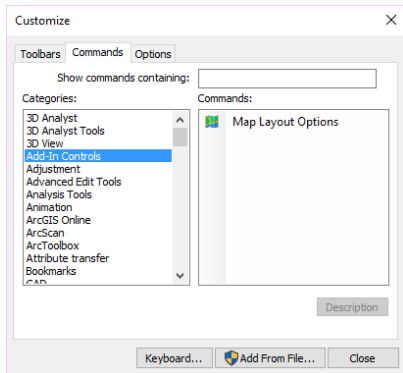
Customize

Toolbars
Commands
Options

Show commands containing:

Categories:
3D Analyst
3D Analyst Tools
3D View
Add-In Controls
Adjustment
Advanced Edit Tools
Analysis Tools
Animation
ArcGIS Online
ArcScan
ArcToolbox
Attribute transfer
Bookmarks
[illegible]

Commands:
Map Layout Options

Description

Keyboard...
Add From File...
Close